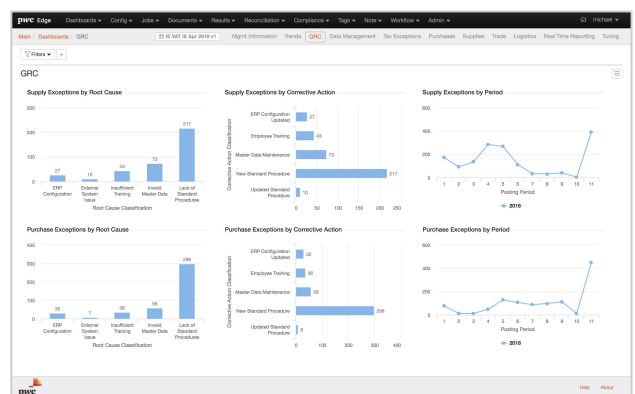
pwc Edge Dashboards ▾ Config ▾ Jobs ▾ Documents ▾ Results ▾ Reconciliation ▾ Compliance ▾ Tags ▾ Note ▾ Workflow ▾ Admin ▾ michael ▾

Main / Dashboards / GRC IE VAT IE Apr 2018 v1 Mgmt Information Trends GRC Data Management Tax Exceptions Purchases Supplies Trade Logistics Real Time Reporting Tuning

Filters ▾ +

GRC

Supply Exceptions by Root Cause

300
200
100
0

27 ERP Configuration
15 External System Issue
43 Insufficient Training
73 Invalid Master Data
217 Lack of Standard Procedures

Root Cause Classification

Supply Exceptions by Corrective Action

Corrective Action Classification

ERP Configuration Updated 27
Employee Training 43
Master Data Maintenance 73
New Standard Procedure 217
Updated Standard Procedure 15

0 50 100 150 200 250

Supply Exceptions by Period

600
400
200
0

1 2 3 4 5 6 7 8 9 10 11
Posting Period
2018

Purchase Exceptions by Root Cause

400
300
200
100
0

38 ERP Configuration
7 External System Issue
36 Insufficient Training
58 Invalid Master Data
298 Lack of Standard Procedures

Root Cause Classification

Purchase Exceptions by Corrective Action

Corrective Action Classification

ERP Configuration Updated 38
Employee Training 36
Master Data Maintenance 58
New Standard Procedure 298
Updated Standard Procedure 8

0 100 200 300 400

Purchase Exceptions by Period

600
400
200
0

1 2 3 4 5 6 7 8 9 10 11
Posting Period
2018

pwc Help About